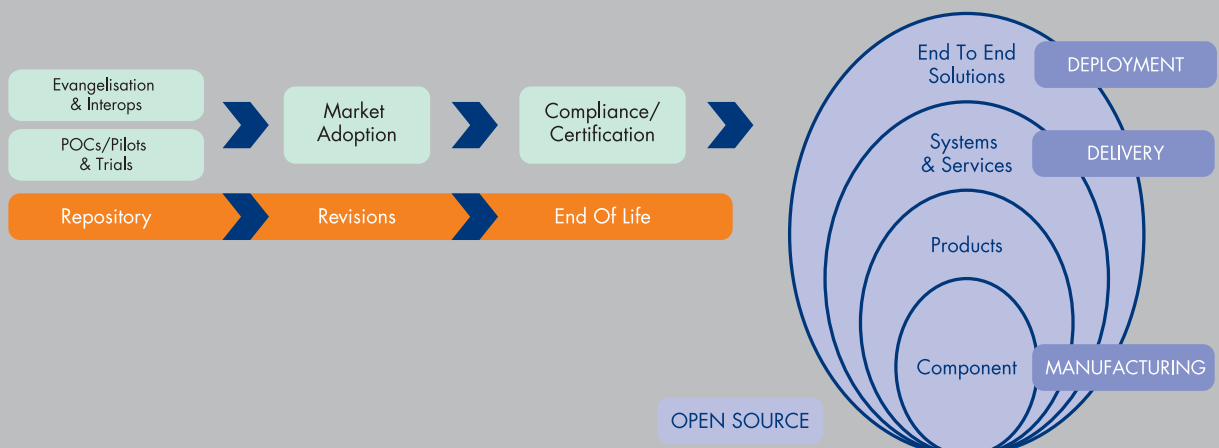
Evangelisation & Interops

POCs/Pilots & Trials

Market Adoption

Compliance/ Certification

Repository

Revisions

End Of Life

End To End Solutions

DEPLOYMENT

Systems & Services

DELIVERY

Products

Component

MANUFACTURING

OPEN SOURCE